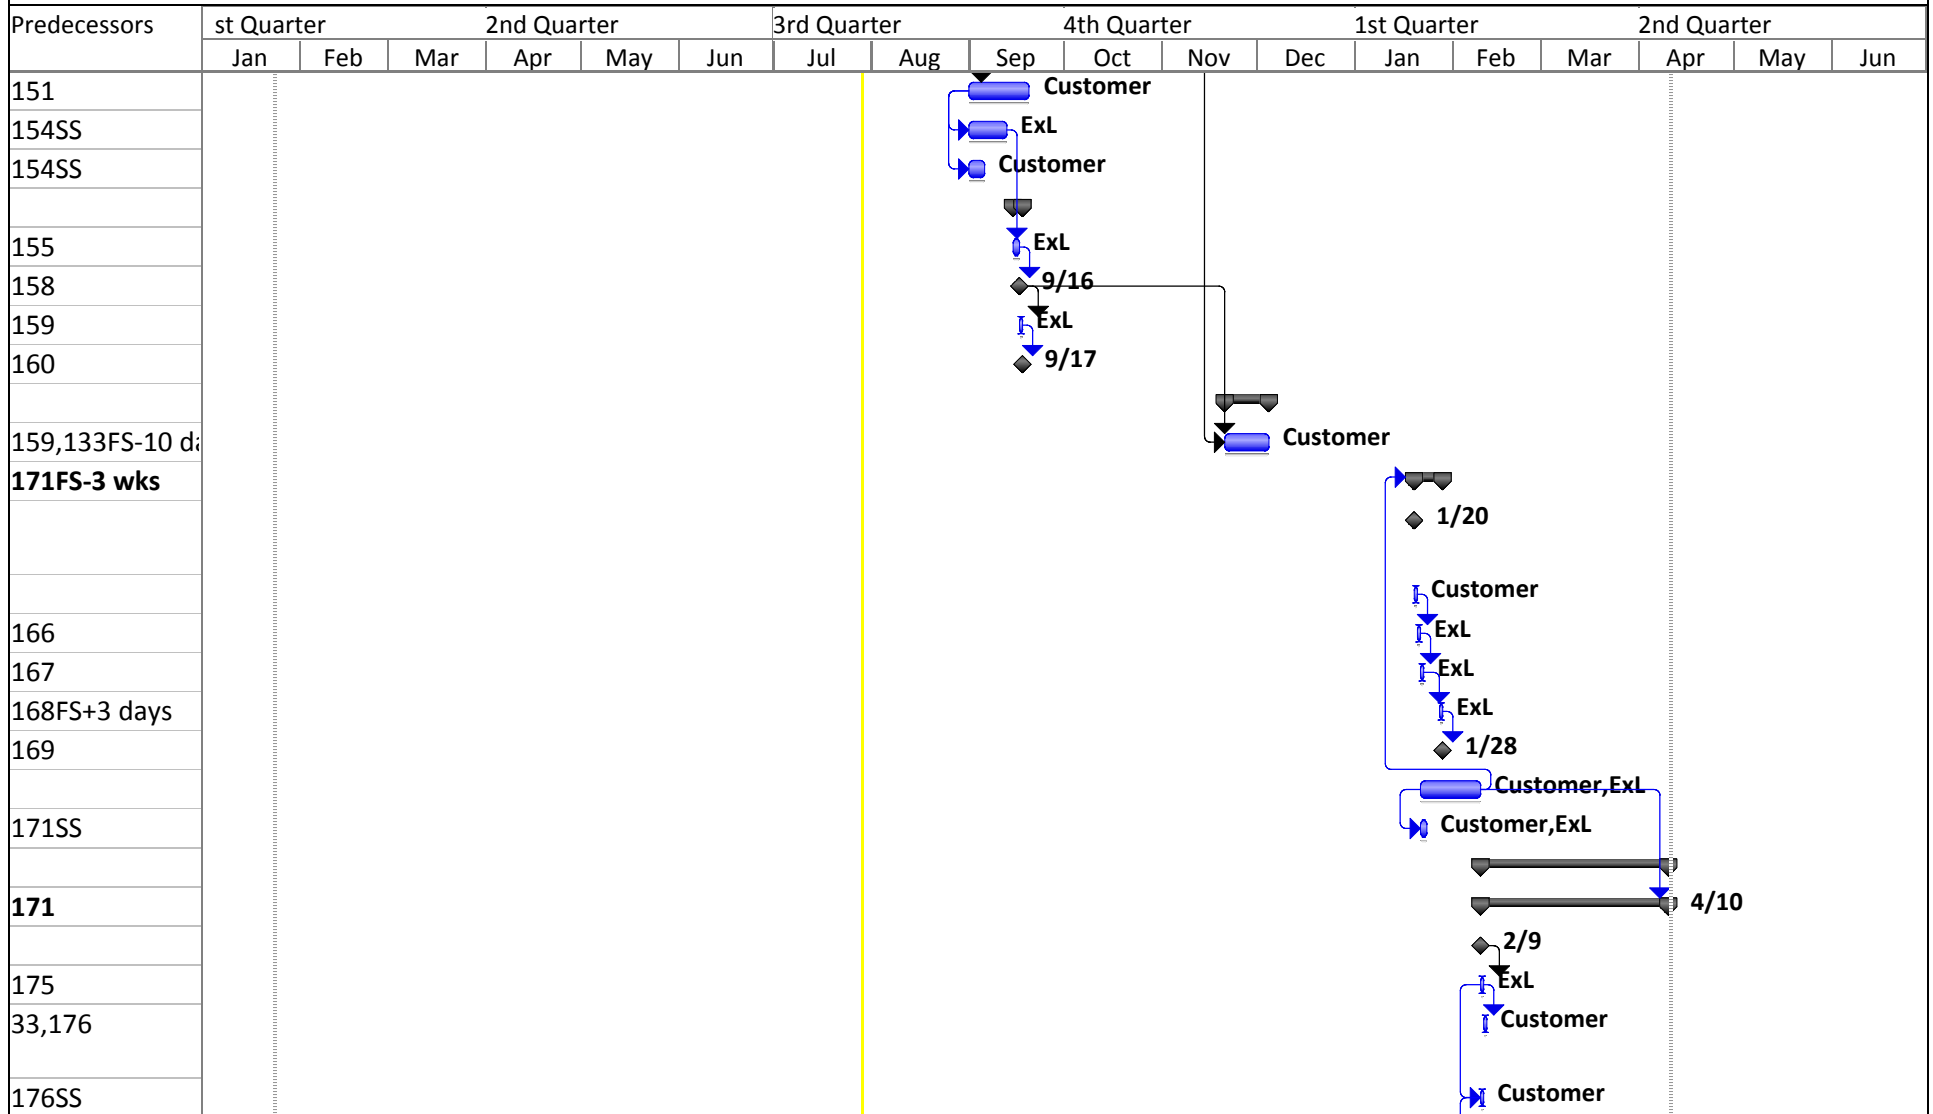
| Predecessors |
|---|
| 151 |
| 154SS |
| 154SS |
| |
| 155 |
| 158 |
| 159 |
| 160 |
| |
| 159,133FS-10 d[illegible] |
| **171FS-3 wks** |
| |
| |
| 166 |
| 167 |
| 168FS+3 days |
| 169 |
| |
| 171SS |
| |
| **171** |
| |
| 175 |
| 33,176 |
| |
| 176SS |

st Quarter | 2nd Quarter | 3rd Quarter | 4th Quarter | 1st Quarter | 2nd Quarter

Jan | Feb | Mar | Apr | May | Jun | Jul | Aug | Sep | Oct | Nov | Dec | Jan | Feb | Mar | Apr | May | Jun

Customer
ExL
Customer
ExL
9/16
ExL
9/17
Customer
1/20
Customer
ExL
ExL
ExL
1/28
Customer,ExL
Customer,ExL
4/10
2/9
ExL
Customer
Customer